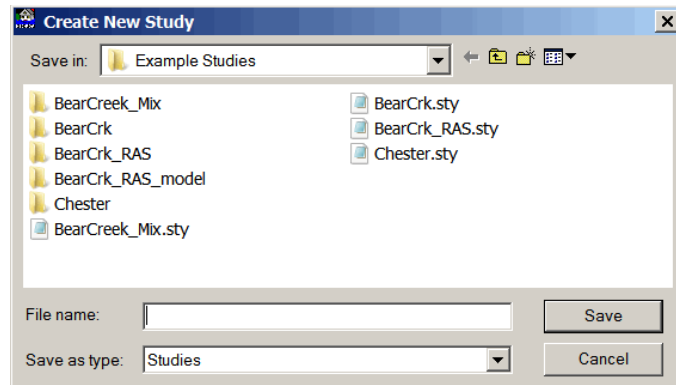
Create New Study

Save in: Example Studies

BearCreek_Mix
BearCrk
BearCrk_RAS
BearCrk_RAS_model
Chester
BearCreek_Mix.sty

BearCrk.sty
BearCrk_RAS.sty
Chester.sty

File name:
Save

Save as type: Studies
Cancel